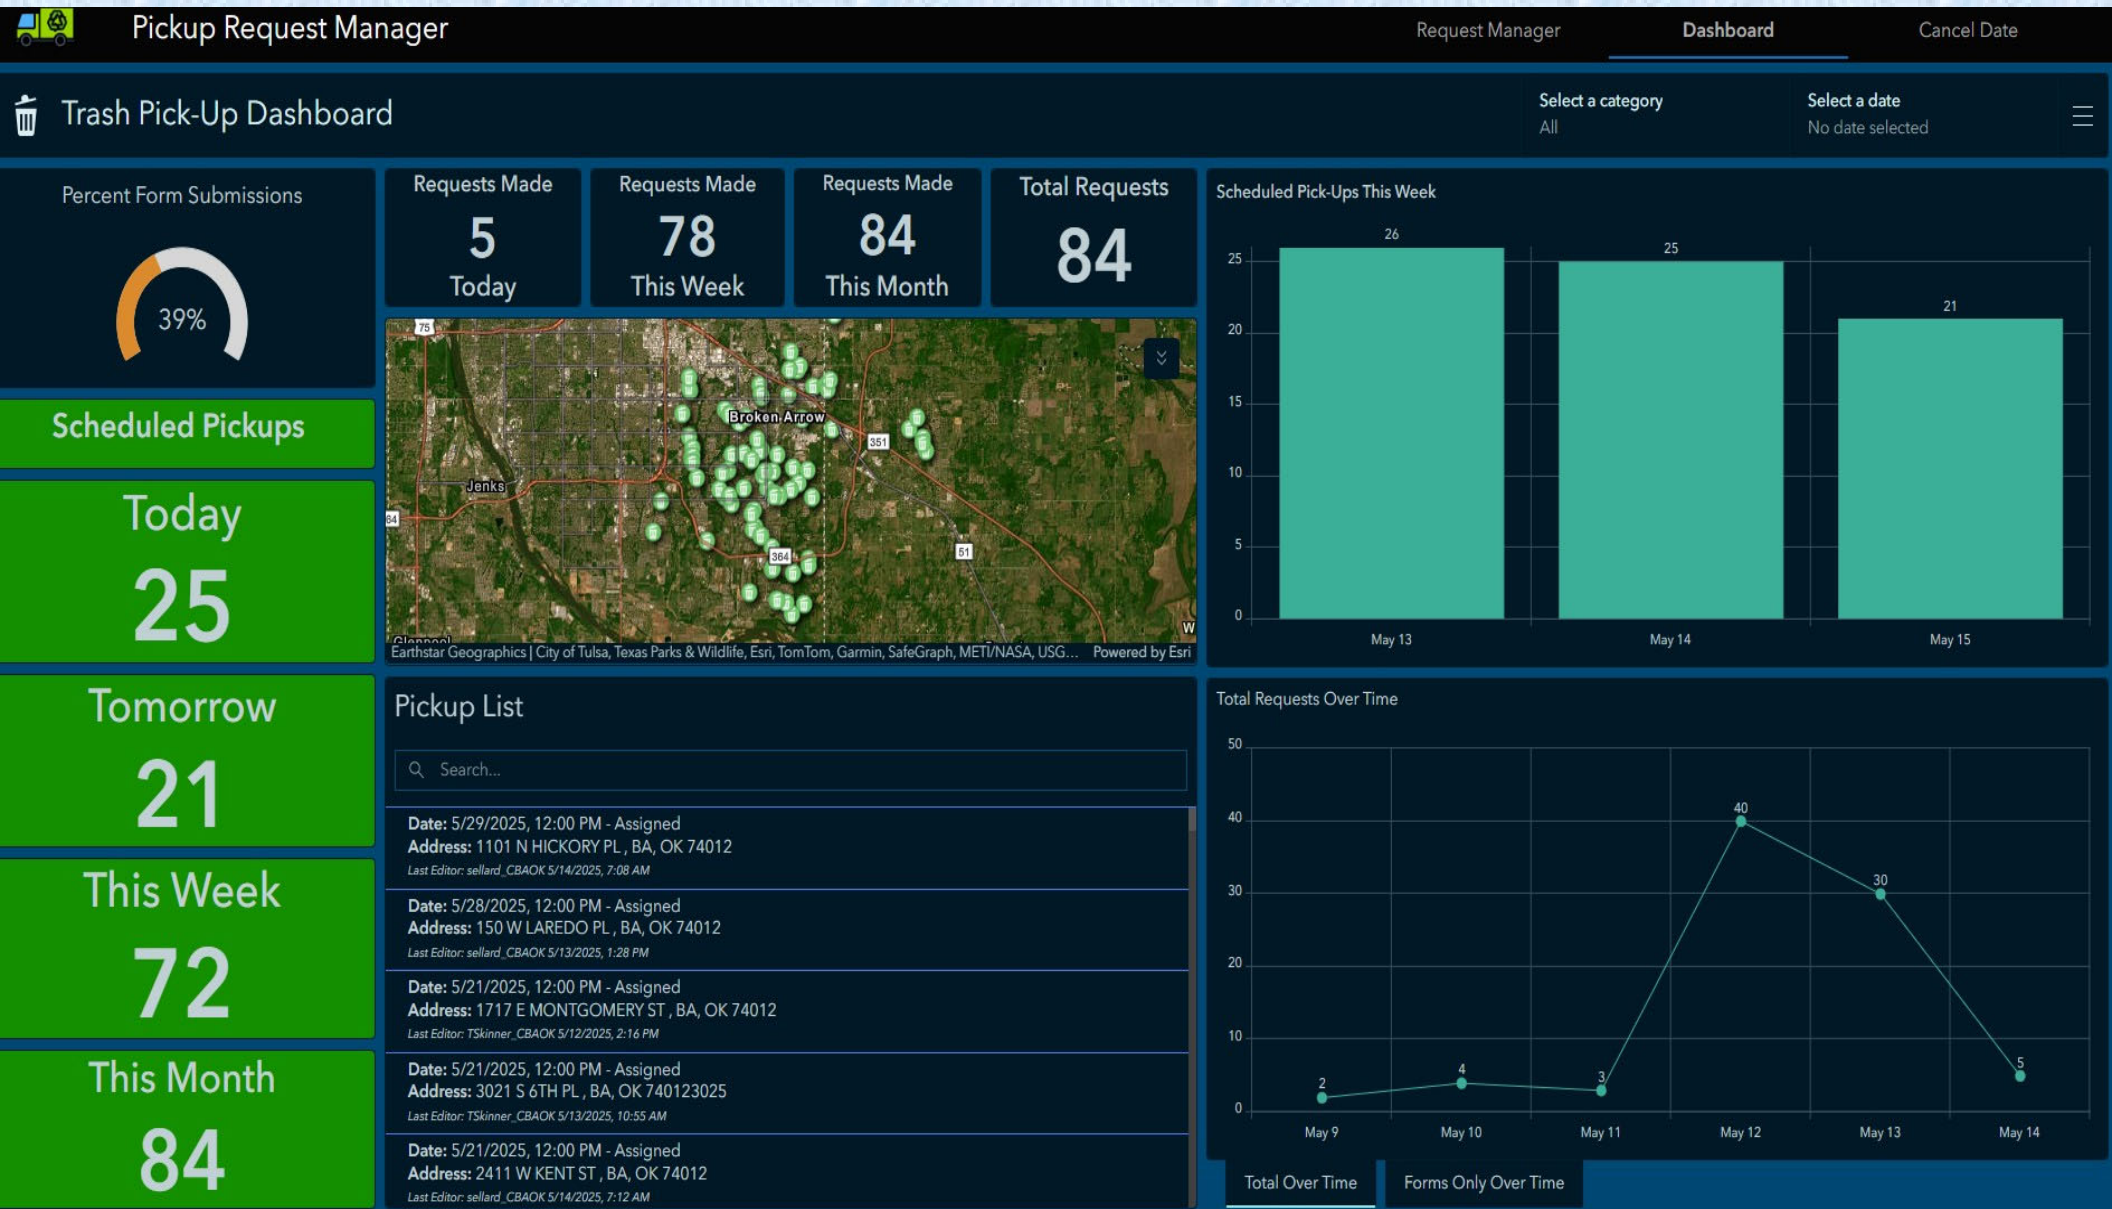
Pickup Request Manager

Request Manager
Dashboard
Cancel Date

Trash Pick-Up Dashboard

Select a category
All

Select a date
No date selected

Percent Form Submissions

39%

Scheduled Pickups

Today
25

Tomorrow
21

This Week
72

This Month
84

Requests Made
5
Today

Requests Made
78
This Week

Requests Made
84
This Month

Total Requests
84

75
Broken Arrow
351
Jenks
64
364
51
Glenpool
W
Earthstar Geographics | City of Tulsa, Texas Parks & Wildlife, Esri, TomTom, Garmin, SafeGraph, METI/NASA, USG... Powered by Esri

Pickup List

Search...

Date: 5/29/2025, 12:00 PM - Assigned
Address: 1101 N HICKORY PL , BA, OK 74012
Last Editor: sellard_CBAOK 5/14/2025, 7:08 AM

Date: 5/28/2025, 12:00 PM - Assigned
Address: 150 W LAREDO PL , BA, OK 74012
Last Editor: sellard_CBAOK 5/13/2025, 1:28 PM

Date: 5/21/2025, 12:00 PM - Assigned
Address: 1717 E MONTGOMERY ST , BA, OK 74012
Last Editor: TSkinner_CBAOK 5/12/2025, 2:16 PM

Date: 5/21/2025, 12:00 PM - Assigned
Address: 3021 S 6TH PL , BA, OK 740123025
Last Editor: TSkinner_CBAOK 5/13/2025, 10:55 AM

Date: 5/21/2025, 12:00 PM - Assigned
Address: 2411 W KENT ST , BA, OK 74012
Last Editor: sellard_CBAOK 5/14/2025, 7:12 AM

Scheduled Pick-Ups This Week

| Date | Value |
|---|---|
| May 13 | 26 |
| May 14 | 25 |
| May 15 | 21 |

0
5
10
15
20
25

Total Requests Over Time

| Date | Value |
|---|---|
| May 9 | 2 |
| May 10 | 4 |
| May 11 | 3 |
| May 12 | 40 |
| May 13 | 30 |
| May 14 | 5 |

0
10
20
30
40
50

Total Over Time
Forms Only Over Time